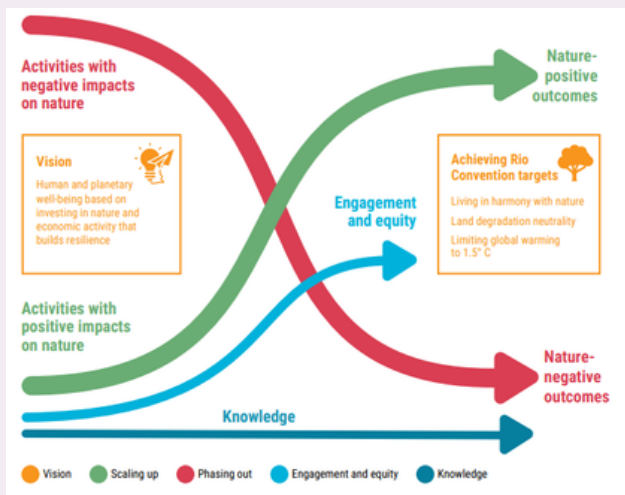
Activities with negative impacts on nature

Nature-positive outcomes

Vision

Human and planetary well-being based on investing in nature and economic activity that builds resilience

Engagement and equity

Achieving Rio Convention targets

Living in harmony with nature

Land degradation neutrality

Limiting global warming to 1.5° C

Activities with positive impacts on nature

Nature-negative outcomes

Knowledge

Vision Scaling up Phasing out Engagement and equity Knowledge